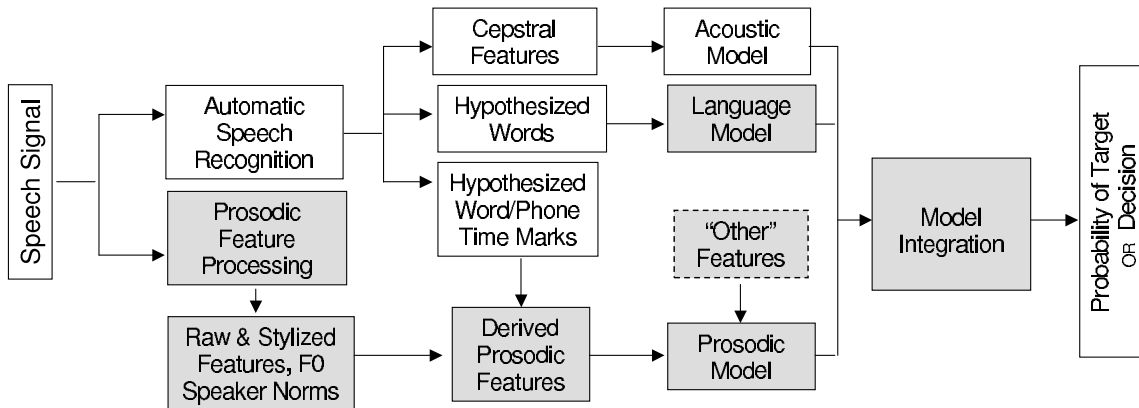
Speech Signal

Automatic Speech Recognition

Prosodic Feature Processing

Raw & Stylized Features, F0 Speaker Norms

Cepstral Features

Hypothesized Words

Hypothesized Word/Phone Time Marks

Derived Prosodic Features

Acoustic Model

Language Model

"Other" Features

Prosodic Model

Model Integration

Probability of Target OR Decision